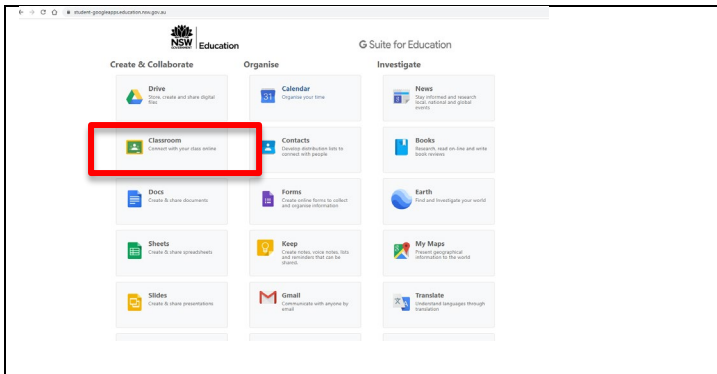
student-googleapps.education.nsw.gov.au

NSW GOVERNMENT | Education

G Suite for Education

Create & Collaborate

Organise

Investigate

Drive
Store, create and share digital files

Calendar
Organise your time

News
Stay informed and research local, national and global events

Classroom
Connect with your class online

Contacts
Develop distribution lists to connect with people

Books
Research, read on-line and write book reviews

Docs
Create & share documents

Forms
Create online forms to collect and organise information

Earth
Find and investigate your world

Sheets
Create & share spreadsheets

Keep
Create notes, voice notes, lists and reminders that can be shared.

My Maps
Present geographical information to the world

Slides
Create & share presentations

Gmail
Communicate with anyone by email

Translate
Understand languages through translation